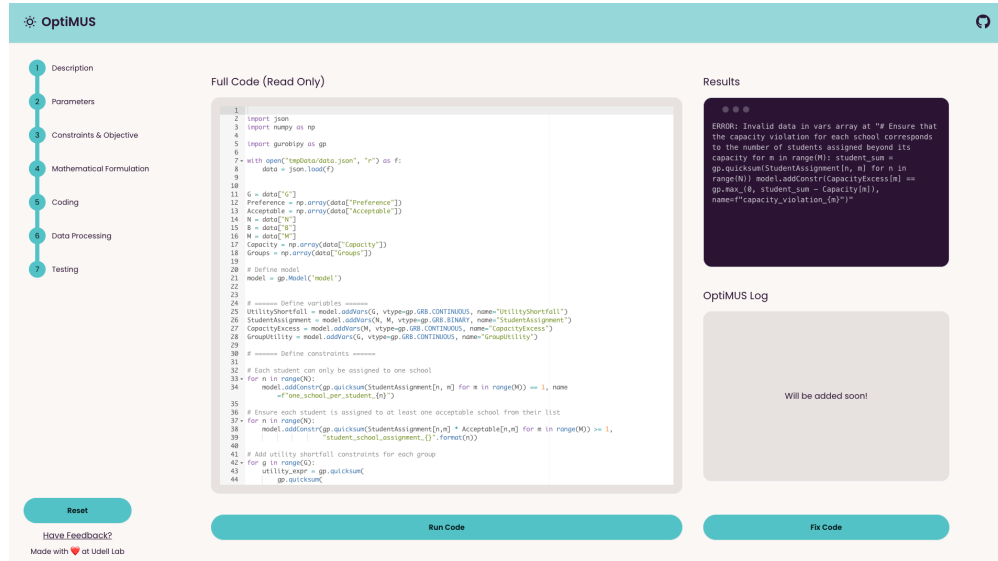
OptiMUS

1 Description
2 Parameters
3 Constraints & Objective
4 Mathematical Formulation
5 Coding
6 Data Processing
7 Testing

Reset
Have Feedback?
Made with ❤️ at Udell Lab

Full Code (Read Only)

1
2 import json
3 import numpy as np
4
5 import gurobipy as gp
6
7 with open("tmpData/data.json", "r") as f:
8     data = json.load(f)
9
10
11 G = data["G"]
12 Preference = np.array(data["Preference"])
13 Acceptable = np.array(data["Acceptable"])
14 N = data["N"]
15 B = data["B"]
16 M = data["M"]
17 Capacity = np.array(data["Capacity"])
18 Groups = np.array(data["Groups"])
19
20 # Define model
21 model = gp.Model('model')
22
23
24 # ====== Define variables ======
25 UtilityShortfall = model.addVars(G, vtype=gp.GRB.CONTINUOUS, name="UtilityShortfall")
26 StudentAssignment = model.addVars(N, M, vtype=gp.GRB.BINARY, name="StudentAssignment")
27 CapacityExcess = model.addVars(M, vtype=gp.GRB.CONTINUOUS, name="CapacityExcess")
28 GroupUtility = model.addVars(G, vtype=gp.GRB.CONTINUOUS, name="GroupUtility")
29
30 # ====== Define constraints ======
31
32 # Each student can only be assigned to one school
33 for n in range(N):
34     model.addConstr(gp.quicksum(StudentAssignment[n, m] for m in range(M)) == 1, name
        =f"one_school_per_student_{n}")
35
36 # Ensure each student is assigned to at least one acceptable school from their list
37 for n in range(N):
38     model.addConstr(gp.quicksum(StudentAssignment[n,m] * Acceptable[n,m] for m in range(M)) >= 1,
39         "student_school_assignment_{}".format(n))
40
41 # Add utility shortfall constraints for each group
42 for g in range(G):
43     utility_expr = gp.quicksum(
44         gp.quicksum(

Run Code

Results

ERROR: Invalid data in vars array at "# Ensure that the capacity violation for each school corresponds to the number of students assigned beyond its capacity for m in range(M): student_sum = gp.quicksum(StudentAssignment[n, m] for n in range(N)) model.addConstr(CapacityExcess[m] == gp.max_(0, student_sum - Capacity[m]), name=f"capacity_violation_{m}")"

OptiMUS Log

Will be added soon!

Fix Code